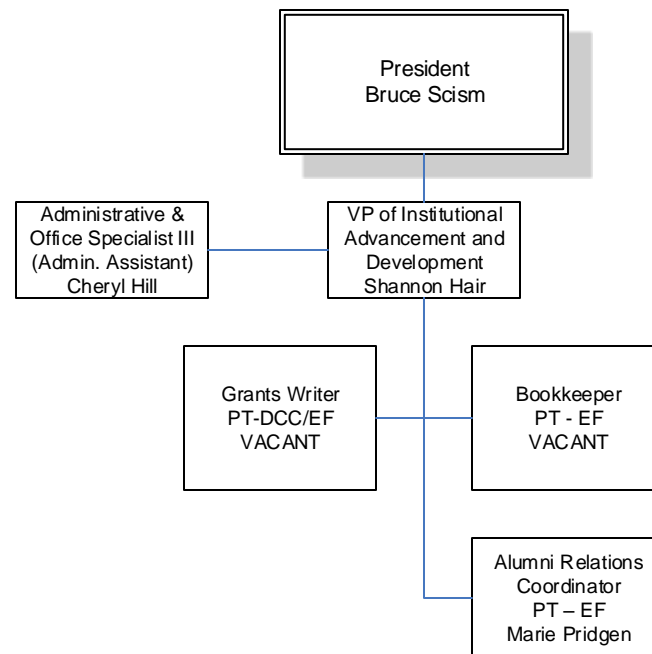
President
Bruce Scism

Administrative & Office Specialist III (Admin. Assistant) Cheryl Hill

VP of Institutional Advancement and Development Shannon Hair

Grants Writer
PT-DCC/EF
VACANT

Bookkeeper
PT - EF
VACANT

Alumni Relations Coordinator
PT – EF
Marie Pridgen